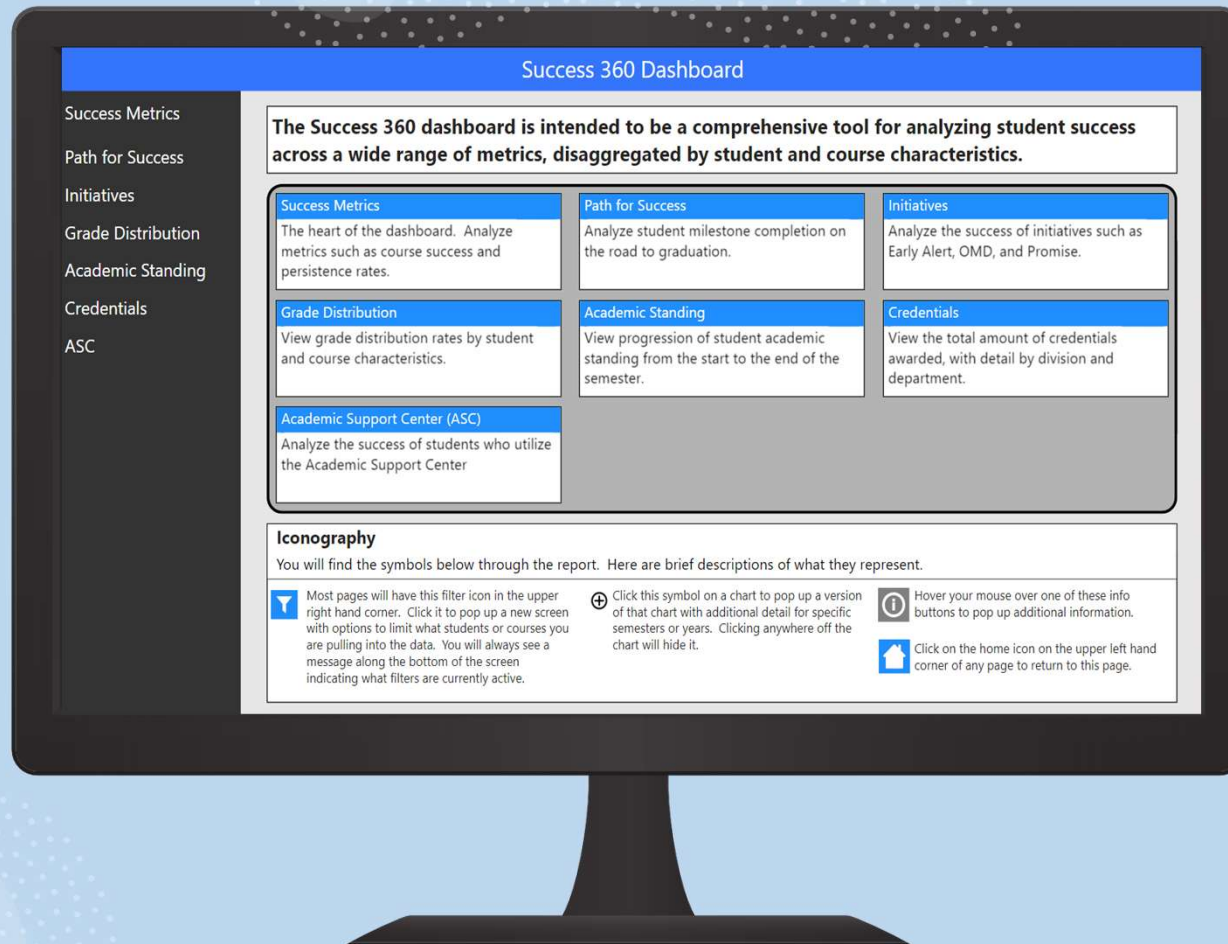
Success 360 Dashboard

Success Metrics

Path for Success

Initiatives

Grade Distribution

Academic Standing

Credentials

ASC

The Success 360 dashboard is intended to be a comprehensive tool for analyzing student success across a wide range of metrics, disaggregated by student and course characteristics.

Success Metrics
The heart of the dashboard. Analyze metrics such as course success and persistence rates.

Path for Success
Analyze student milestone completion on the road to graduation.

Initiatives
Analyze the success of initiatives such as Early Alert, OMD, and Promise.

Grade Distribution
View grade distribution rates by student and course characteristics.

Academic Standing
View progression of student academic standing from the start to the end of the semester.

Credentials
View the total amount of credentials awarded, with detail by division and department.

Academic Support Center (ASC)
Analyze the success of students who utilize the Academic Support Center

Iconography
You will find the symbols below through the report. Here are brief descriptions of what they represent.

Most pages will have this filter icon in the upper right hand corner. Click it to pop up a new screen with options to limit what students or courses you are pulling into the data. You will always see a message along the bottom of the screen indicating what filters are currently active.

Click this symbol on a chart to pop up a version of that chart with additional detail for specific semesters or years. Clicking anywhere off the chart will hide it.

Hover your mouse over one of these info buttons to pop up additional information.

Click on the home icon on the upper left hand corner of any page to return to this page.